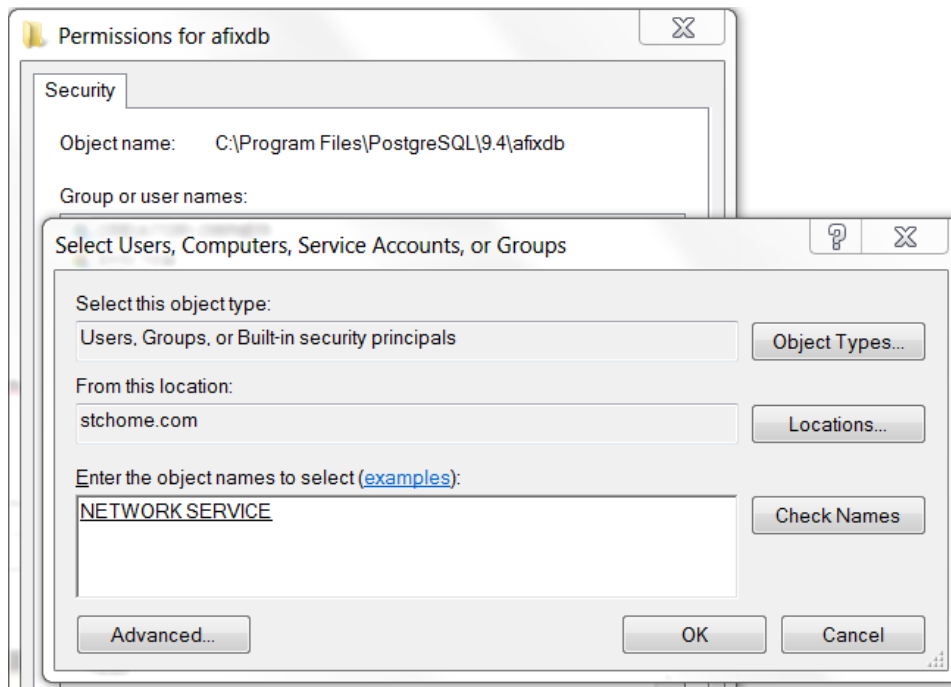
Permissions for afixdb

Security

Object name: C:\Program Files\PostgreSQL\9.4\afixdb

Group or user names:

Select Users, Computers, Service Accounts, or Groups

Select this object type:

Users, Groups, or Built-in security principals

Object Types...

From this location:

stchome.com

Locations...

Enter the object names to select (examples):

NETWORK SERVICE

Check Names

Advanced...

OK

Cancel